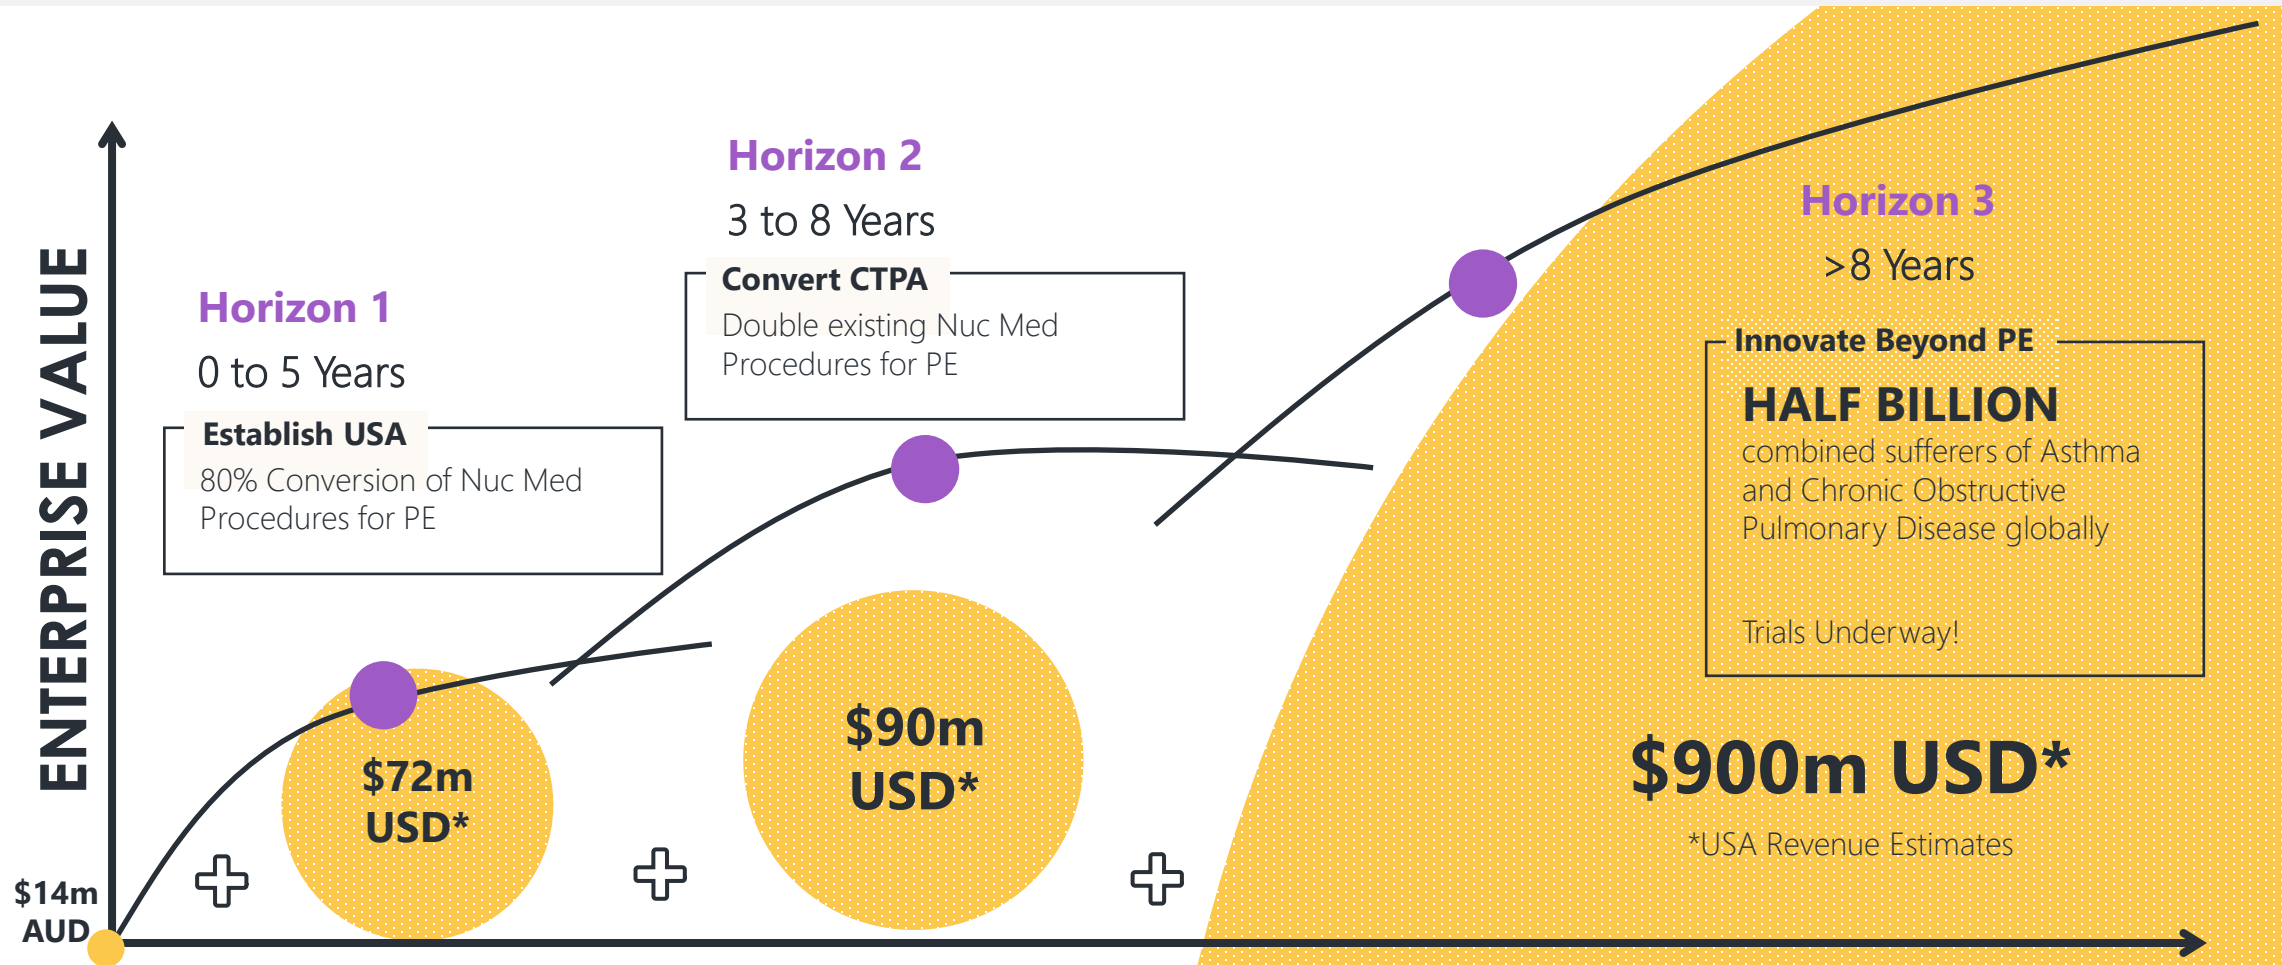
ENTERPRISE VALUE

Horizon 1
0 to 5 Years

Establish USA
80% Conversion of Nuc Med Procedures for PE

Horizon 2
3 to 8 Years

Convert CTPA
Double existing Nuc Med Procedures for PE

Horizon 3
>8 Years

Innovate Beyond PE
HALF BILLION
combined sufferers of Asthma and Chronic Obstructive Pulmonary Disease globally

Trials Underway!

$14m AUD

$72m USD*

$90m USD*

$900m USD*

*USA Revenue Estimates